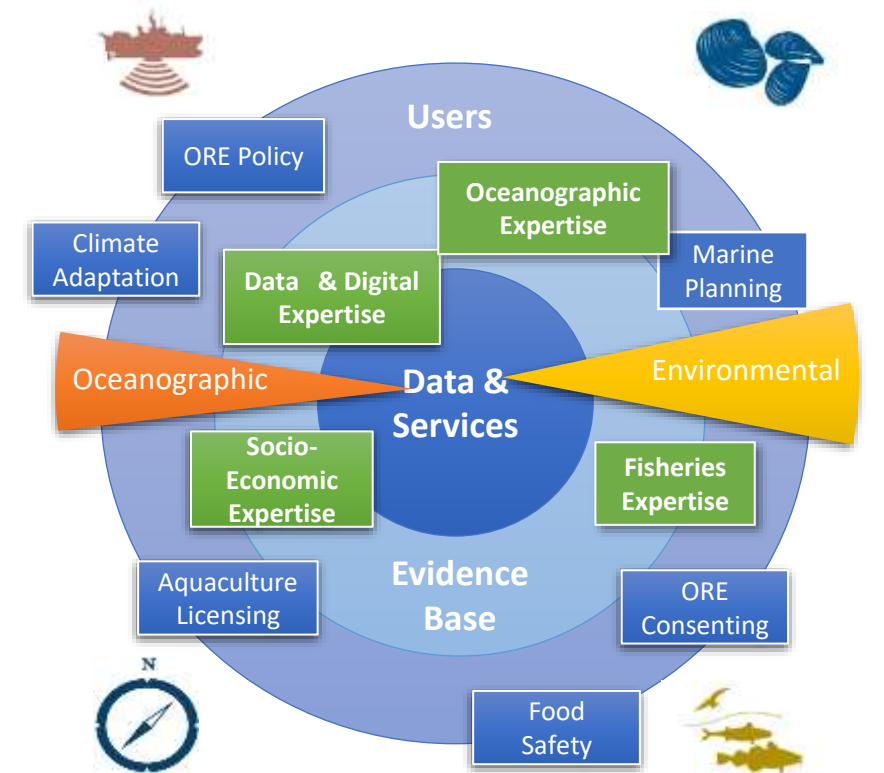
Users

ORE Policy

Oceanographic Expertise

Climate Adaptation

Data & Digital Expertise

Marine Planning

Oceanographic

Data & Services

Environmental

Socio-Economic Expertise

Fisheries Expertise

Evidence Base

Aquaculture Licensing

ORE Consenting

N

Food Safety